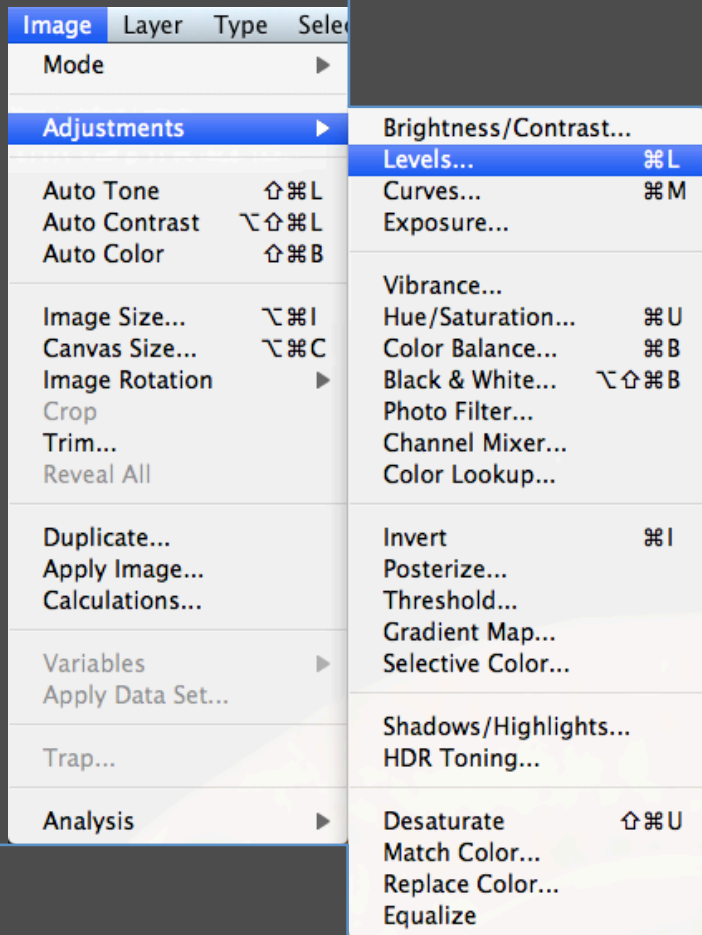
Image Layer Type Selec

Mode

Adjustments

Auto Tone ⇧⌘L
Auto Contrast ⌥⇧⌘L
Auto Color ⇧⌘B

Image Size... ⌥⌘I
Canvas Size... ⌥⌘C
Image Rotation
Crop
Trim...
Reveal All

Duplicate...
Apply Image...
Calculations...

Variables
Apply Data Set...

Trap...

Analysis

Brightness/Contrast...
Levels... ⌘L
Curves... ⌘M
Exposure...

Vibrance...
Hue/Saturation... ⌘U
Color Balance... ⌘B
Black & White... ⌥⇧⌘B
Photo Filter...
Channel Mixer...
Color Lookup...

Invert ⌘I
Posterize...
Threshold...
Gradient Map...
Selective Color...

Shadows/Highlights...
HDR Toning...

Desaturate ⇧⌘U
Match Color...
Replace Color...
Equalize